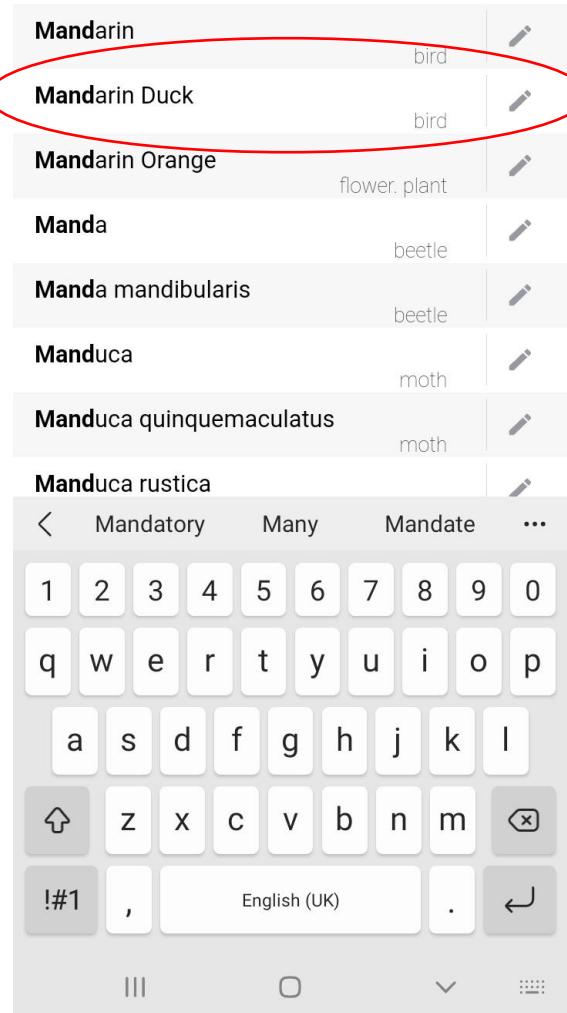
Mandarin
bird

Mandarin Duck
bird

Mandarin Orange
flower, plant

Manda
beetle

Manda mandibularis
beetle

Manduca
moth

Manduca quinquemaculatus
moth

Manduca rustica

Mandatory Many Mandate

1 2 3 4 5 6 7 8 9 0
q w e r t y u i o p
a s d f g h j k l
z x c v b n m
!#1 , English (UK) .